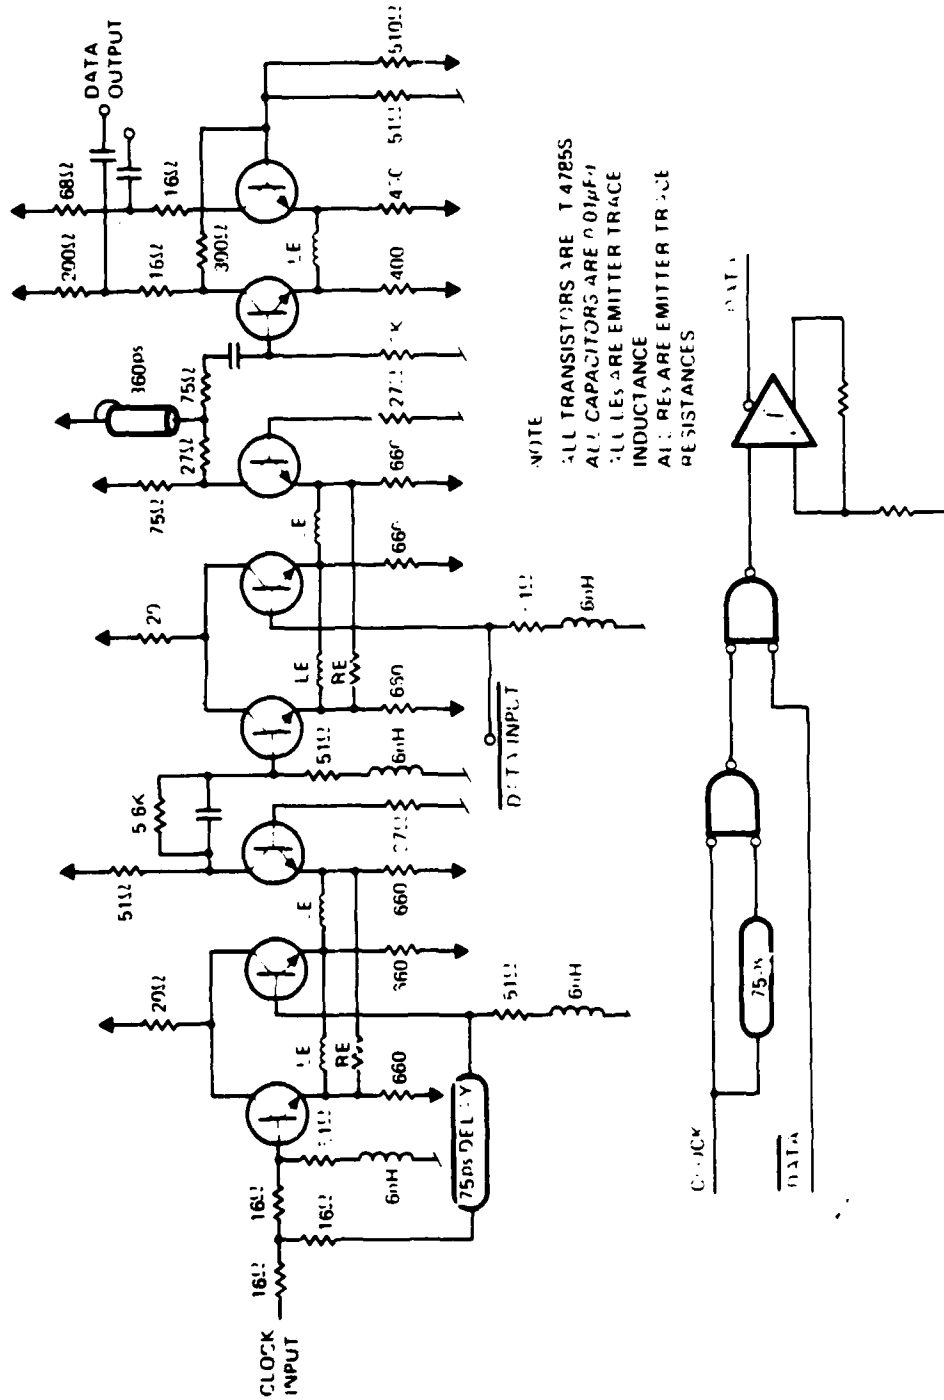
DATA OUTPUT

68Ω
200Ω
16Ω
16Ω
390Ω
LE
410
400
51Ω
510Ω
160ps
75Ω
27Ω
75Ω
27Ω
1K
660
LE
660
22
LE
RE
660
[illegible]
6nH
DATA INPUT
51Ω
6nH
5.6K
51Ω
27Ω
LE
660
20Ω
360
LE
RE
660
51Ω
6nH
75ps DELAY
51Ω
6nH
16Ω
16Ω
16Ω
CLOCK INPUT

NOTE
ALL TRANSISTORS ARE T 4785S
ALL CAPACITORS ARE 0.01μF
ALL LEs ARE EMITTER TRACE INDUCTANCE
ALL REs ARE EMITTER TRACE RESISTANCES

DATA
75Ω
CLOCK
DATA